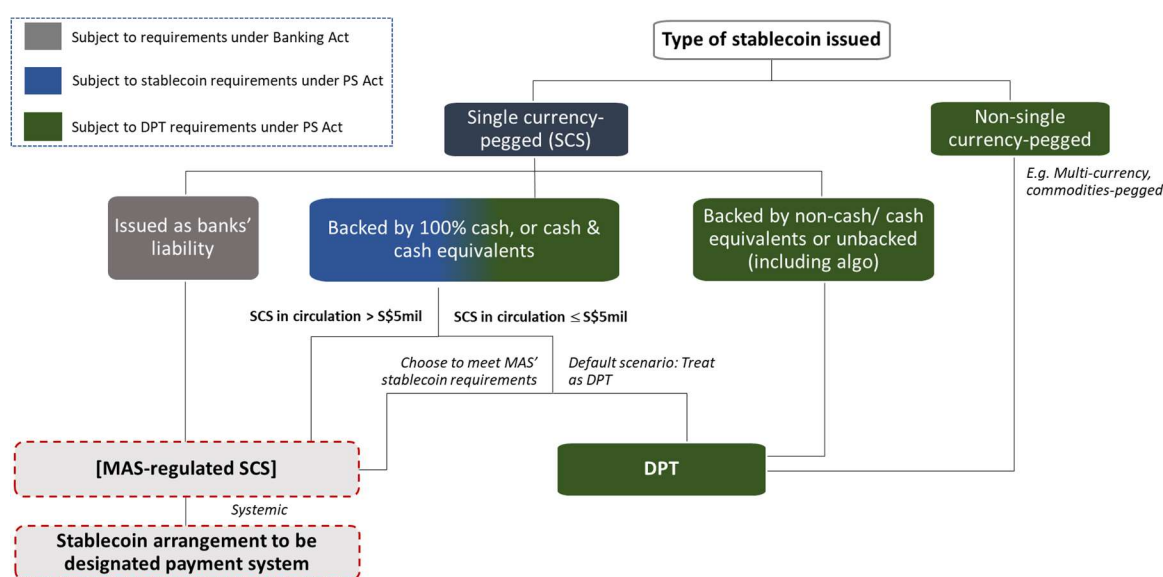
Subject to requirements under Banking Act

Subject to stablecoin requirements under PS Act

Subject to DPT requirements under PS Act

Type of stablecoin issued

Single currency-pegged (SCS)

Non-single currency-pegged

E.g. Multi-currency, commodities-pegged

Issued as banks' liability

Backed by 100% cash, or cash & cash equivalents

Backed by non-cash/ cash equivalents or unbacked (including algo)

SCS in circulation > S$5mil

SCS in circulation $\leq$ S$5mil

Choose to meet MAS' stablecoin requirements

Default scenario: Treat as DPT

[MAS-regulated SCS]

DPT

Systemic

Stablecoin arrangement to be designated payment system